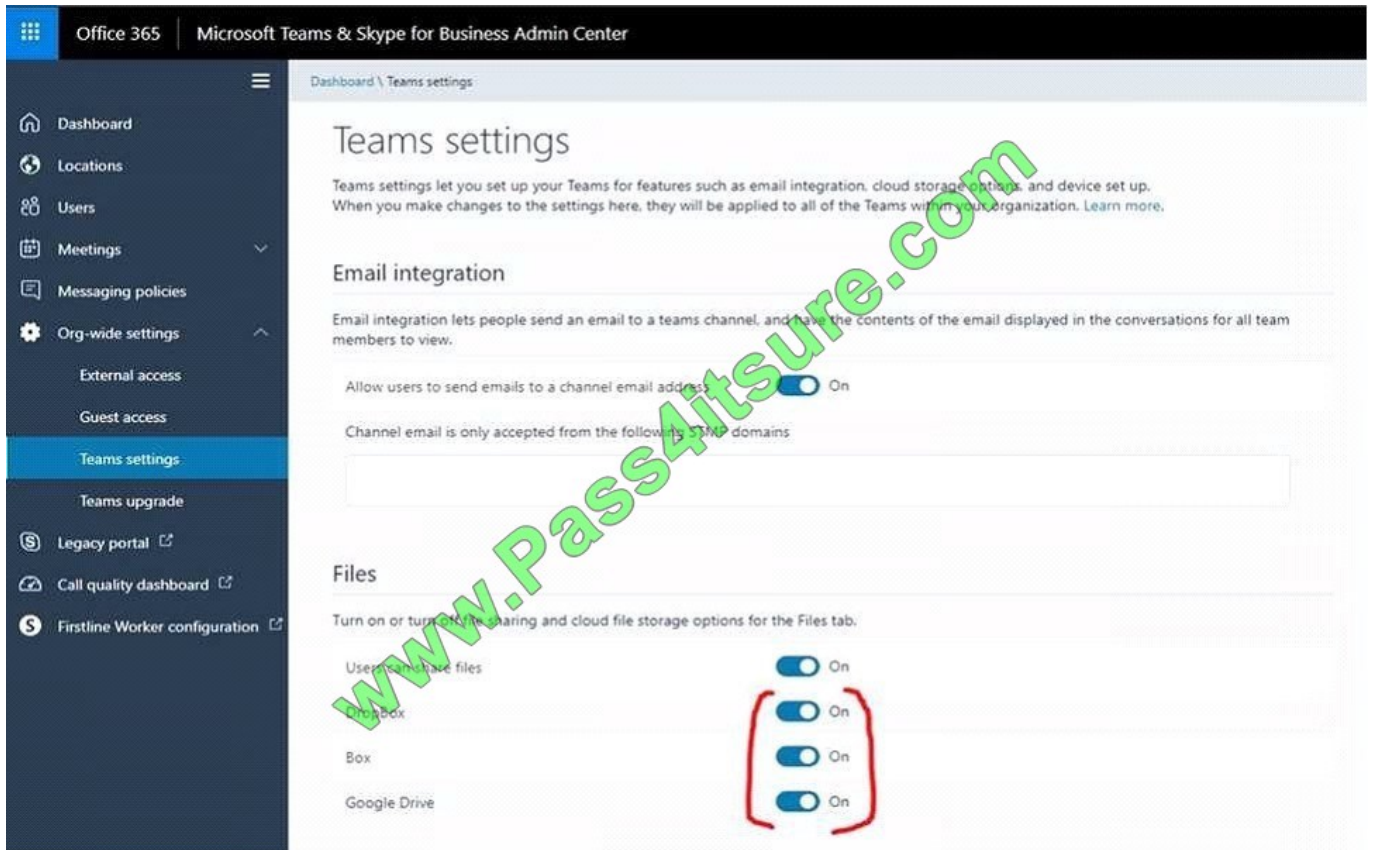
Office 365 | Microsoft Teams & Skype for Business Admin Center

Dashboard
Locations
Users
Meetings
Messaging policies
Org-wide settings
External access
Guest access
Teams settings
Teams upgrade
Legacy portal
Call quality dashboard
Firstline Worker configuration

Dashboard \ Teams settings

Teams settings

Teams settings let you set up your Teams for features such as email integration, cloud storage options, and device set up. When you make changes to the settings here, they will be applied to all of the Teams within your organization. Learn more.

Email integration

Email integration lets people send an email to a teams channel, and have the contents of the email displayed in the conversations for all team members to view.

Allow users to send emails to a channel email address On

Channel email is only accepted from the following SMTP domains

Files

Turn on or turn off file sharing and cloud file storage options for the Files tab.

Users can share files On

DropBox On

Box On

Google Drive On

www.Pass4itsure.com